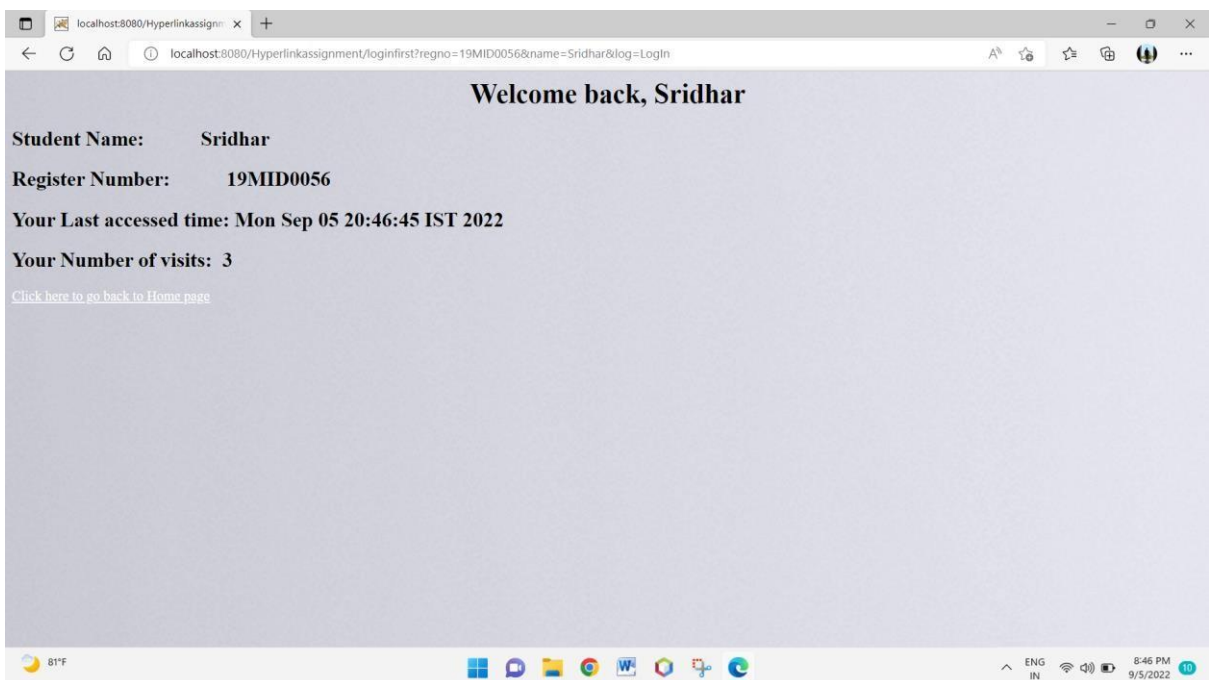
localhost:8080/Hyperlinkassignm

localhost:8080/Hyperlinkassignment/loginfirst?regno=19MID0056&name=Sridhar&log=LogIn

Welcome back, Sridhar

Student Name: Sridhar

Register Number: 19MID0056

Your Last accessed time: Mon Sep 05 20:46:45 IST 2022

Your Number of visits: 3

Click here to go back to Home page

81°F

ENG
IN

8:46 PM
9/5/2022

10